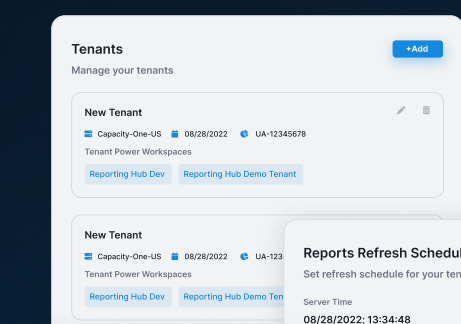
Tenants

Manage your tenants

+Add

New Tenant

Capacity-One-US 08/28/2022 UA-12345678

Tenant Power Workspaces

Reporting Hub Dev Reporting Hub Demo Tenant

New Tenant

Capacity-One-US 08/28/2022 UA-1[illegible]

Tenant Power Workspaces

Reporting Hub Dev Reporting Hub Demo Ten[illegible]

Reports Refresh Schedul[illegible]

Set refresh schedule for your ten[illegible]

Server Time

08/28/2022; 13:34:48